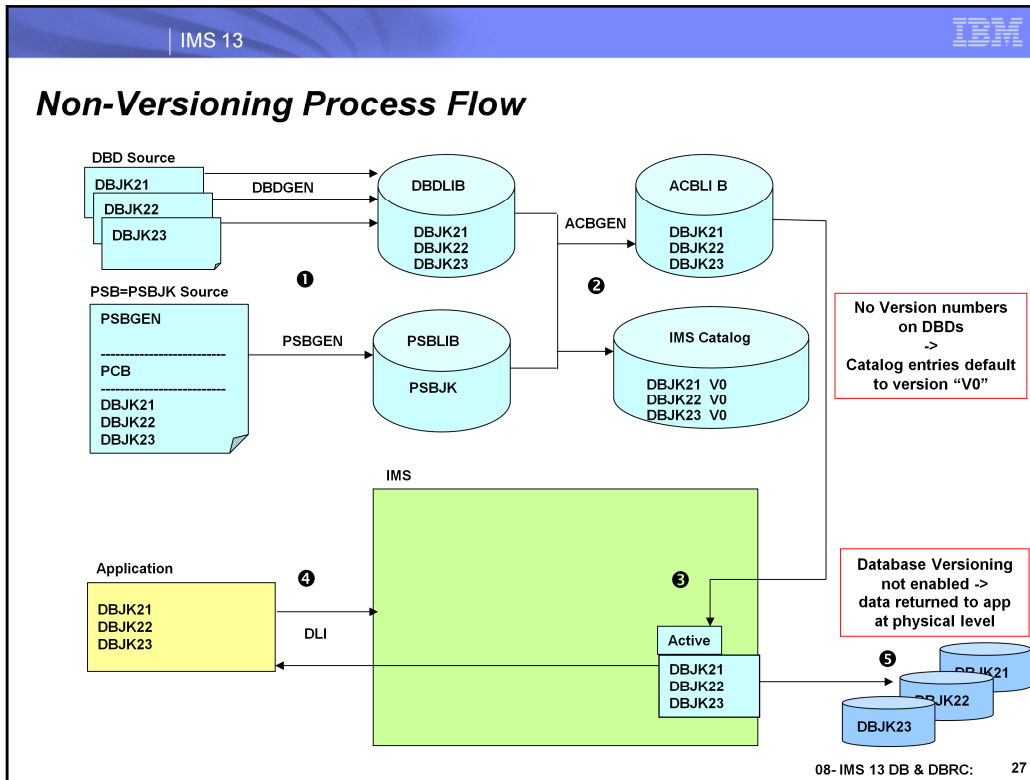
IMS 13

IBM

Non-Versioning Process Flow

DBD Source

DBJK21

DBJK22

DBJK23

DBDGEN

DBDLIB

DBJK21
DBJK22
DBJK23

ACBGEN

ACBLI B

DBJK21
DBJK22
DBJK23

❶

❷

PSB=PSBJK Source

PSBGEN

--------------------------
PCB
--------------------------
DBJK21
DBJK22
DBJK23

PSBGEN

PSBLIB

PSBJK

IMS Catalog

DBJK21 V0
DBJK22 V0
DBJK23 V0

No Version numbers on DBDs
->
Catalog entries default to version "V0"

IMS

Application

DBJK21
DBJK22
DBJK23

❹

DLI

❸

Active

DBJK21
DBJK22
DBJK23

Database Versioning not enabled -> data returned to app at physical level

❺

DBJK21

DBJK22

DBJK23

08- IMS 13 DB & DBRC:

27